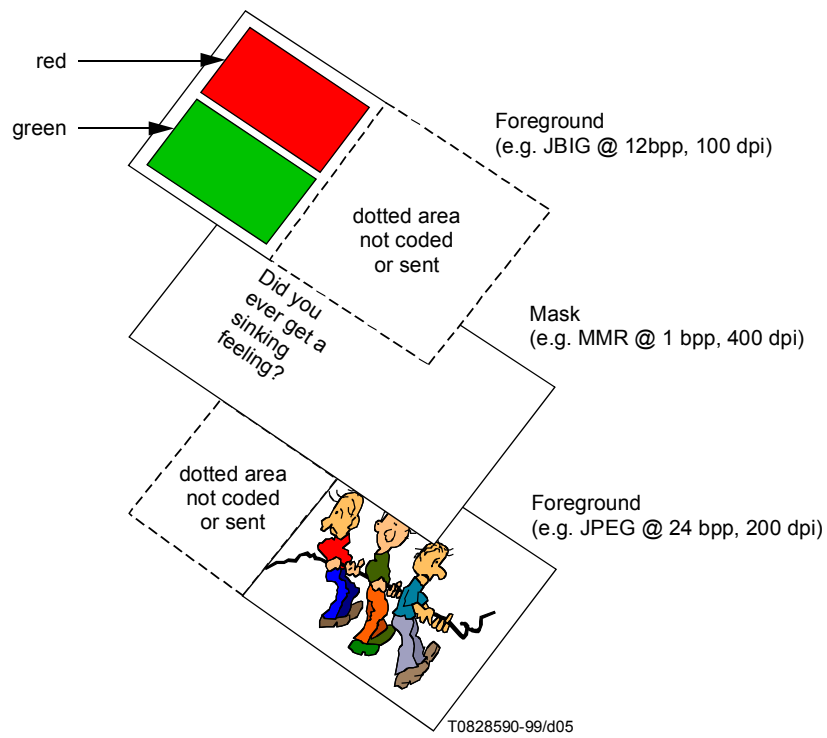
red

green

Foreground
(e.g. JBIG @ 12bpp, 100 dpi)

dotted area not coded or sent

Did you ever get a sinking feeling?

Mask
(e.g. MMR @ 1 bpp, 400 dpi)

dotted area not coded or sent

Foreground
(e.g. JPEG @ 24 bpp, 200 dpi)

T0828590-99/d05